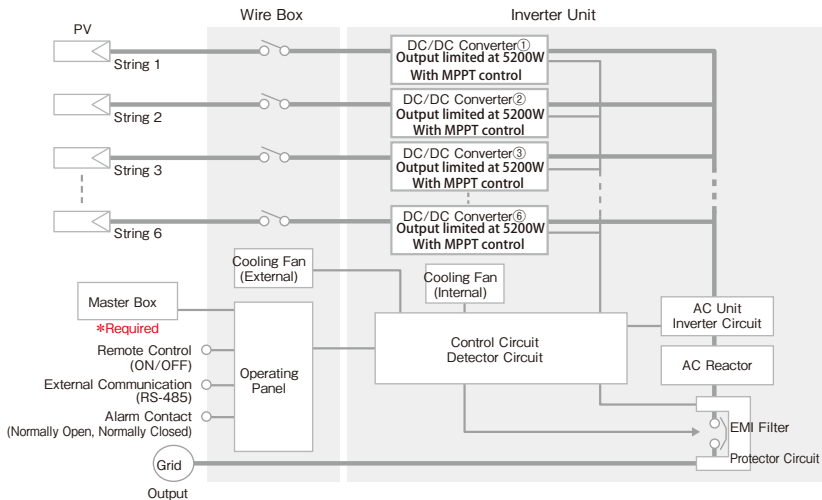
Wire Box

Inverter Unit

PV

String 1

String 2

String 3

String 6

DC/DC Converter①
Output limited at 5200W
With MPPT control

DC/DC Converter②
Output limited at 5200W
With MPPT control

DC/DC Converter③
Output limited at 5200W
With MPPT control

DC/DC Converter⑥
Output limited at 5200W
With MPPT control

Cooling Fan (External)

Cooling Fan (Internal)

Master Box

*Required

Remote Control (ON/OFF)

External Communication (RS-485)

Alarm Contact (Normally Open, Normally Closed)

Operating Panel

Control Circuit
Detector Circuit

AC Unit
Inverter Circuit

AC Reactor

EMI Filter

Protector Circuit

Grid

Output